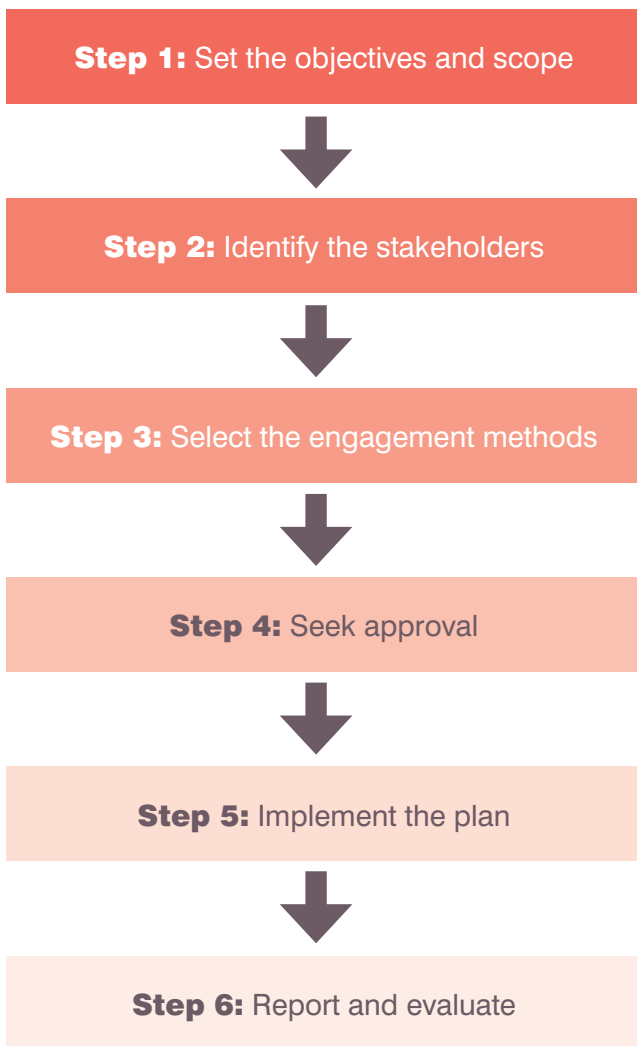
**Step 1:** Set the objectives and scope

**Step 2:** Identify the stakeholders

**Step 3:** Select the engagement methods

**Step 4:** Seek approval

**Step 5:** Implement the plan

**Step 6:** Report and evaluate